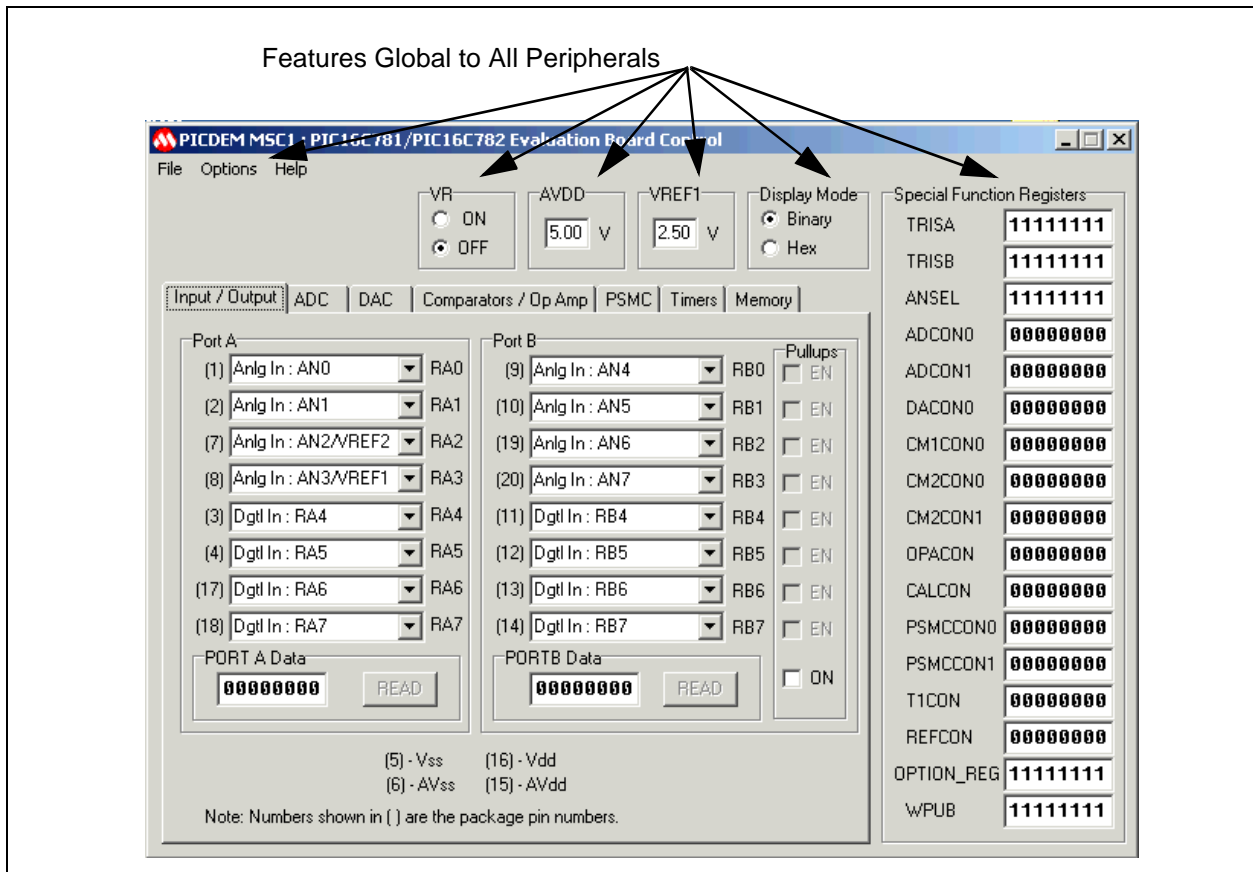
Features Global to All Peripherals

PICDEM MSC1 : PIC16C781/PIC16C782 Evaluation Board Control

File Options Help

VR
ON
OFF

AVDD
5.00 V

VREF1
2.50 V

Display Mode
Binary
Hex

Input / Output | ADC | DAC | Comparators / Op Amp | PSMC | Timers | Memory

Port A
(1) Anlg In : AN0 RA0
(2) Anlg In : AN1 RA1
(7) Anlg In : AN2/VREF2 RA2
(8) Anlg In : AN3/VREF1 RA3
(3) Dgtl In : RA4 RA4
(4) Dgtl In : RA5 RA5
(17) Dgtl In : RA6 RA6
(18) Dgtl In : RA7 RA7

PORT A Data
00000000 READ

Port B
(9) Anlg In : AN4 RB0
(10) Anlg In : AN5 RB1
(19) Anlg In : AN6 RB2
(20) Anlg In : AN7 RB3
(11) Dgtl In : RB4 RB4
(12) Dgtl In : RB5 RB5
(13) Dgtl In : RB6 RB6
(14) Dgtl In : RB7 RB7

Pullups
EN
EN
EN
EN
EN
EN
EN
EN
ON

PORTB Data
00000000 READ

(5) - Vss (16) - Vdd
(6) - AVss (15) - AVdd

Note: Numbers shown in ( ) are the package pin numbers.

Special Function Registers
| | |
|---|---|
| TRISA | 11111111 |
| TRISB | 11111111 |
| ANSEL | 11111111 |
| ADCON0 | 00000000 |
| ADCON1 | 00000000 |
| DACON0 | 00000000 |
| CM1CON0 | 00000000 |
| CM2CON0 | 00000000 |
| CM2CON1 | 00000000 |
| OPACON | 00000000 |
| CALCON | 00000000 |
| PSMCCON0 | 00000000 |
| PSMCCON1 | 00000000 |
| T1CON | 00000000 |
| REFCON | 00000000 |
| OPTION_REG | 11111111 |
| WPUB | 11111111 |